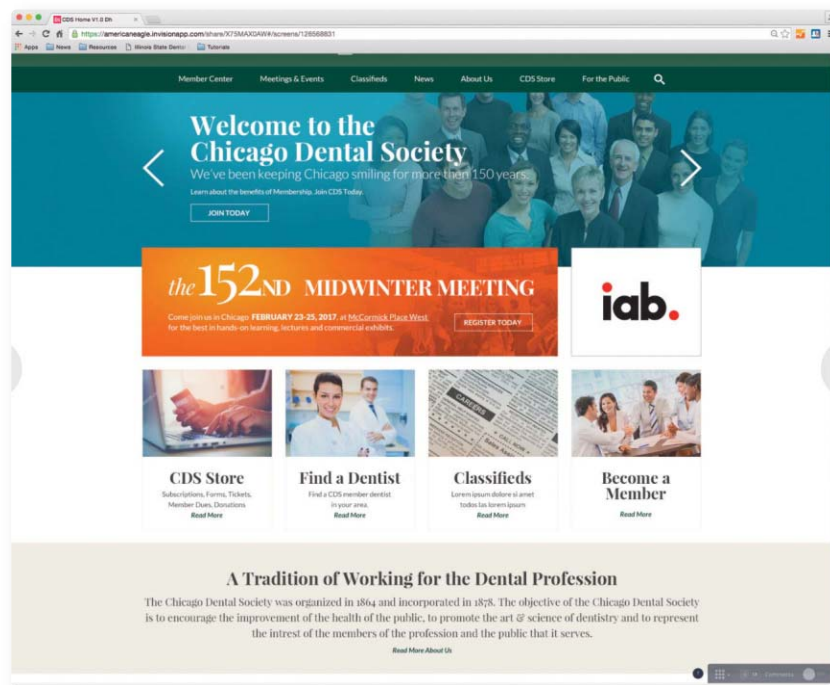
CDS Home V1.0 Dh ×

https://americaneagle.invisionapp.com/share/X75MAXOAW#/screens/126568831

Apps News Resources Illinois State Dental Tutorials

Member Center Meetings & Events Classifieds News About Us CDS Store For the Public

Welcome to the Chicago Dental Society

We've been keeping Chicago smiling for more than 150 years.

Learn about the benefits of Membership. Join CDS Today.

JOIN TODAY

the 152ND MIDWINTER MEETING

Come join us in Chicago FEBRUARY 23-25, 2017, at McCormick Place West for the best in hands-on learning, lectures and commercial exhibits.

REGISTER TODAY

iab.

CDS Store

Subscriptions, Forms, Tickets, Member Dues, Donations

Read More

Find a Dentist

Find a CDS member dentist in your area.

Read More

Classifieds

Lorem ipsum dolore si amet todes las lorem ipsum

Read More

Become a Member

Read More

A Tradition of Working for the Dental Profession

The Chicago Dental Society was organized in 1864 and incorporated in 1878. The objective of the Chicago Dental Society is to encourage the improvement of the health of the public, to promote the art & science of dentistry and to represent the intrest of the members of the profession and the public that it serves.

Read More About Us

Comments